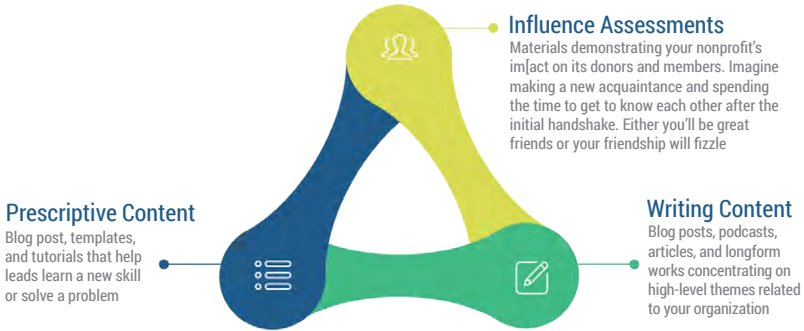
Influence Assessments
Materials demonstrating your nonprofit's im[act on its donors and members. Imagine making a new acquaintance and spending the time to get to know each other after the initial handshake. Either you'll be great friends or your friendship will fizzle

Prescriptive Content
Blog post, templates, and tutorials that help leads learn a new skill or solve a problem

Writing Content
Blog posts, podcasts, articles, and longform works concentrating on high-level themes related to your organization